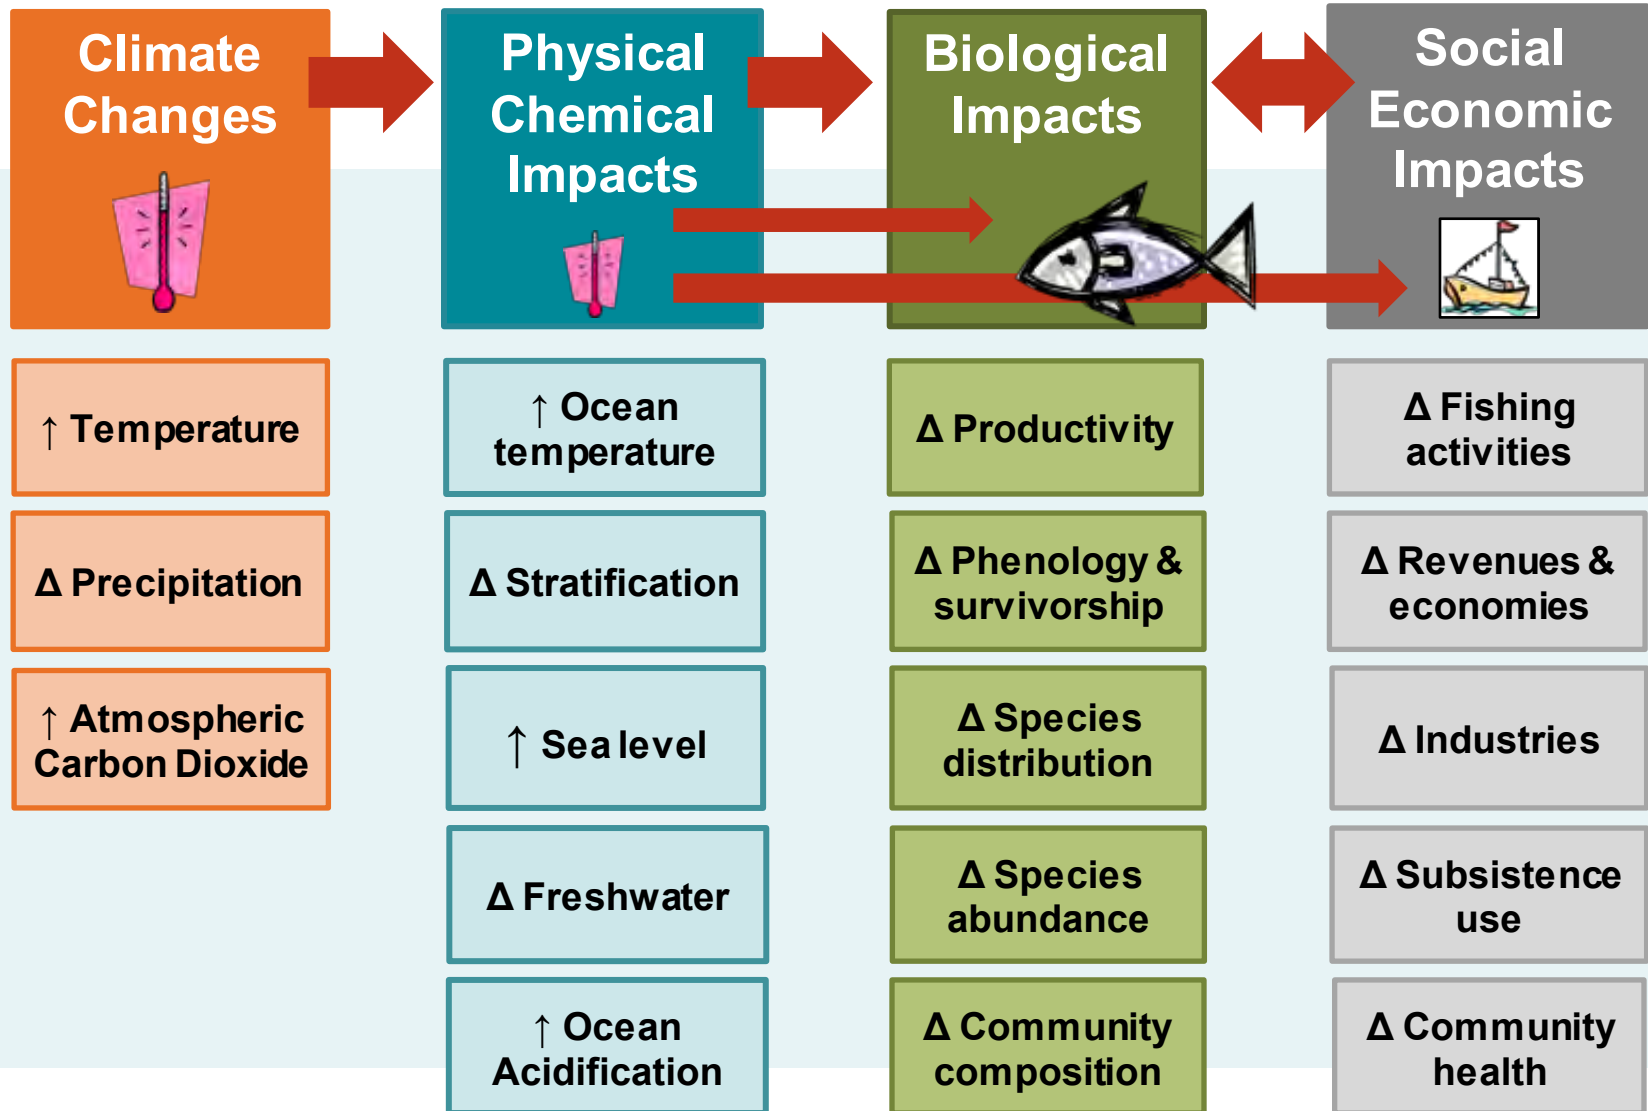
Climate Changes

↑ Temperature

Δ Precipitation

↑ Atmospheric Carbon Dioxide

Physical Chemical Impacts

↑ Ocean temperature

Δ Stratification

↑ Sea level

Δ Freshwater

↑ Ocean Acidification

Biological Impacts

Δ Productivity

Δ Phenology & survivorship

Δ Species distribution

Δ Species abundance

Δ Community composition

Social Economic Impacts

Δ Fishing activities

Δ Revenues & economies

Δ Industries

Δ Subsistence use

Δ Community health